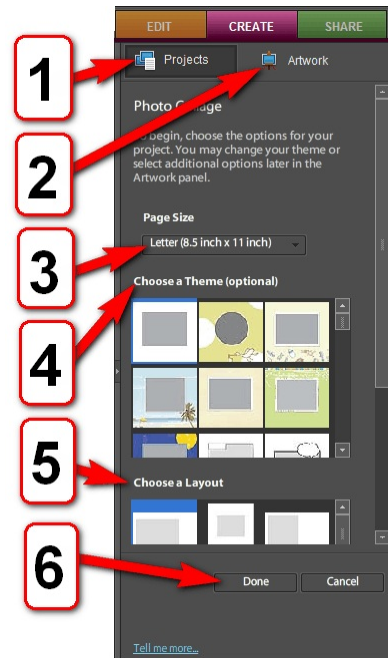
EDIT
CREATE
SHARE

1
Projects
Artwork
2

Photo C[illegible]age

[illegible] begin, choose the options for your project. You may change your theme or select additional options later in the Artwork panel.

Page Size
3
Letter (8.5 inch x 11 inch)

Choose a Theme (optional)
4

5
Choose a Layout

6
Done
Cancel

Tell me more...